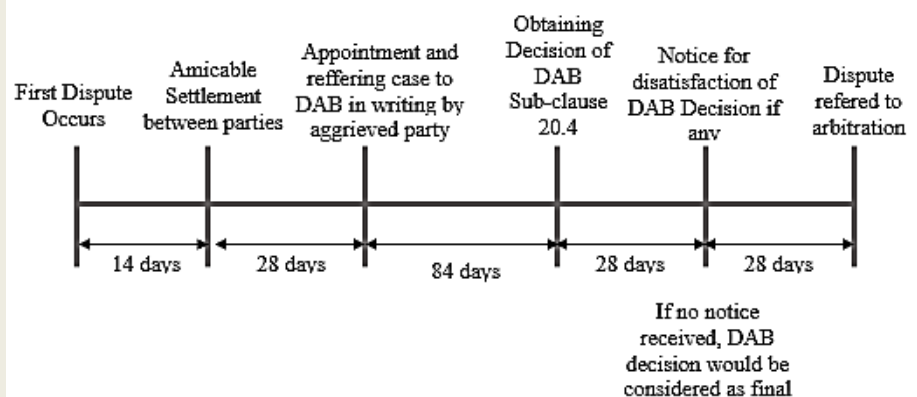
First Dispute Occurs

Amicable Settlement between parties

Appointment and reffering case to DAB in writing by aggrieved party

Obtaining Decision of DAB Sub-clause 20.4

Notice for disatisfaction of DAB Decision if any

Dispute refered to arbitration

14 days

28 days

84 days

28 days

28 days

If no notice received, DAB decision would be considered as final